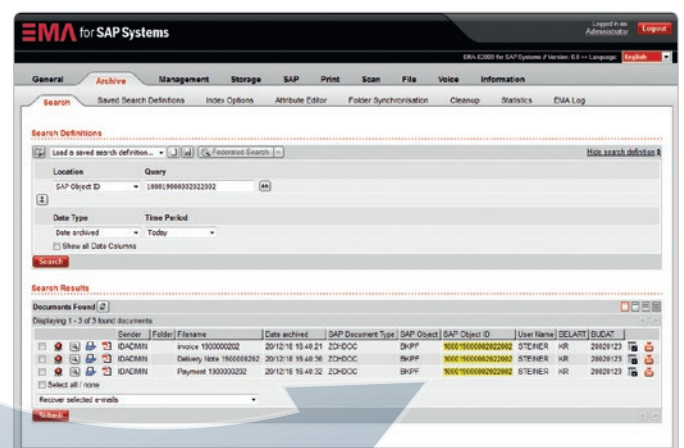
EMA for SAP Systems

Logged in as: Administrator Logout

EMA-E2000 for SAP Systems // Version: 6.0 -- Language: English

General Archive Management Storage SAP Print Scan File Voice Information

Search Saved Search Definitions Index Options Attribute Editor Folder Synchronisation Cleanup Statistics EMA Log

Search Definitions

Load a saved search definition... Federated Search

Hide search definition

| Location | Query |
|---|---|
| SAP Object ID | 1000190000002022002 |

| Date Type | Time Period |
|---|---|
| Date archived | Today |

Show all Data Columns

Search

Search Results

Documents Found

Displaying 1 - 3 of 3 found documents

| | Sender | Folder | Filename | Date archived | SAP Document Type | SAP Object | SAP Object ID | User Name | BELART | BUDAT |
|---|---|---|---|---|---|---|---|---|---|---|
| | IDADMIN | | Invoice 1900000202 | 20/12/18 15:49:21 | ZCHDOC | BKPF | 1000190000002022002 | STEINER | KR | 20020123 |
| | IDADMIN | | Delivery Note 1900000202 | 20/12/18 15:49:36 | ZCHDOC | BKPF | 1000190000002022002 | STEINER | KR | 20020123 |
| | IDADMIN | | Payment 1900000202 | 20/12/18 15:49:32 | ZCHDOC | BKPF | 1000190000002022002 | STEINER | KR | 20020123 |

Select all / none

Recover selected e-mails

Submit